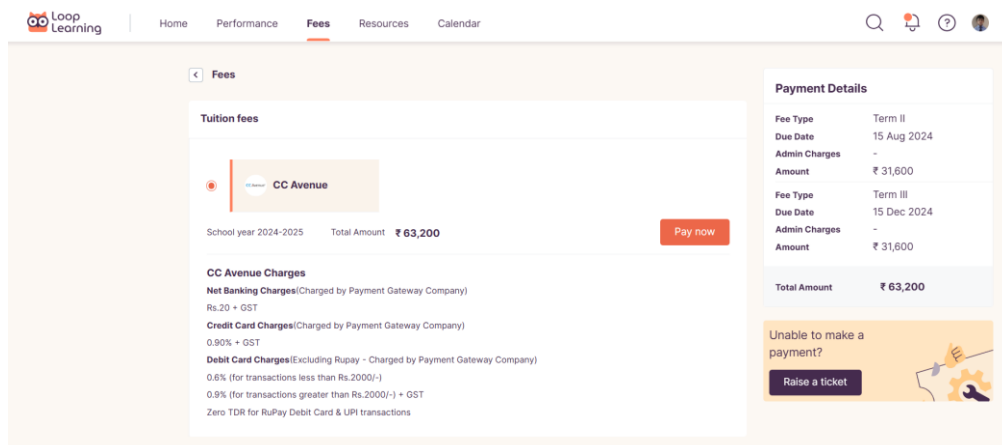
Loop Learning

Home Performance Fees Resources Calendar

Fees

Tuition fees

CC Avenue

CC Avenue

School year 2024-2025 Total Amount ₹ 63,200

Pay now

CC Avenue Charges

Net Banking Charges(Charged by Payment Gateway Company)

Rs.20 + GST

Credit Card Charges(Charged by Payment Gateway Company)

0.90% + GST

Debit Card Charges(Excluding Rupay - Charged by Payment Gateway Company)

0.6% (for transactions less than Rs.2000/-)

0.9% (for transactions greater than Rs.2000/-) + GST

Zero TDR for RuPay Debit Card & UPI transactions

Payment Details

| | |
|---|---|
| Fee Type | Term II |
| Due Date | 15 Aug 2024 |
| Admin Charges | - |
| Amount | ₹ 31,600 |
| Fee Type | Term III |
| Due Date | 15 Dec 2024 |
| Admin Charges | - |
| Amount | ₹ 31,600 |
| Total Amount | ₹ 63,200 |

Unable to make a payment?

Raise a ticket